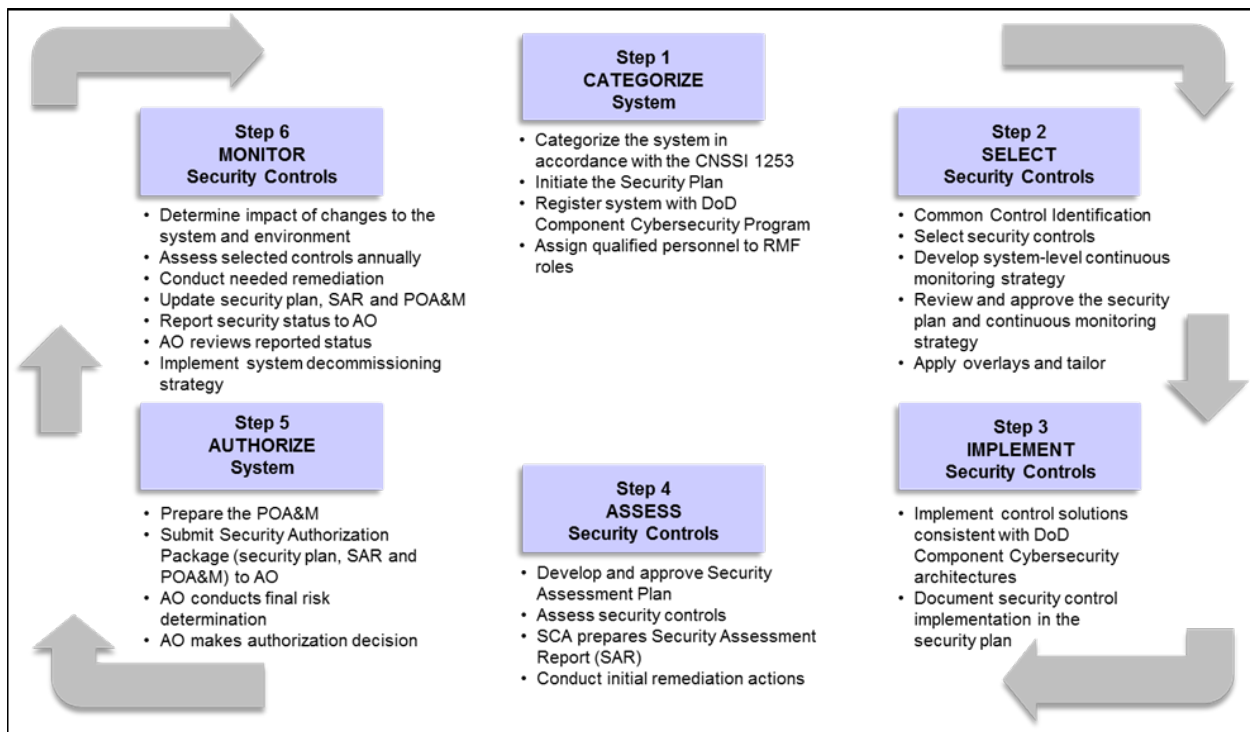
Step 1
CATEGORIZE
System

- Categorize the system in accordance with the CNSSI 1253
- Initiate the Security Plan
- Register system with DoD Component Cybersecurity Program
- Assign qualified personnel to RMF roles

Step 2
SELECT
Security Controls

- Common Control Identification
- Select security controls
- Develop system-level continuous monitoring strategy
- Review and approve the security plan and continuous monitoring strategy
- Apply overlays and tailor

Step 3
IMPLEMENT
Security Controls

- Implement control solutions consistent with DoD Component Cybersecurity architectures
- Document security control implementation in the security plan

Step 4
ASSESS
Security Controls

- Develop and approve Security Assessment Plan
- Assess security controls
- SCA prepares Security Assessment Report (SAR)
- Conduct initial remediation actions

Step 5
AUTHORIZE
System

- Prepare the POA&M
- Submit Security Authorization Package (security plan, SAR and POA&M) to AO
- AO conducts final risk determination
- AO makes authorization decision

Step 6
MONITOR
Security Controls

- Determine impact of changes to the system and environment
- Assess selected controls annually
- Conduct needed remediation
- Update security plan, SAR and POA&M
- Report security status to AO
- AO reviews reported status
- Implement system decommissioning strategy